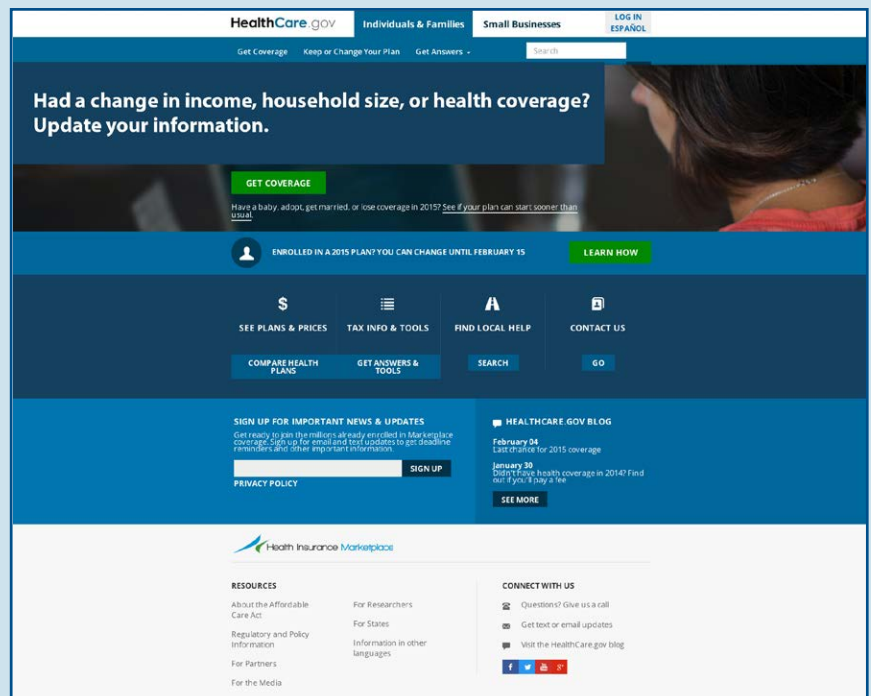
HealthCare.gov Individuals & Families Small Businesses LOG IN ESPAÑOL

Get Coverage Keep or Change Your Plan Get Answers Search

Had a change in income, household size, or health coverage? Update your information.

GET COVERAGE

Have a baby, adopt, get married, or lose coverage in 2015? See if your plan can start sooner than usual.

ENROLLED IN A 2015 PLAN? YOU CAN CHANGE UNTIL FEBRUARY 15 LEARN HOW

$ SEE PLANS & PRICES
COMPARE HEALTH PLANS

TAX INFO & TOOLS
GET ANSWERS & TOOLS

FIND LOCAL HELP
SEARCH

CONTACT US
GO

SIGN UP FOR IMPORTANT NEWS & UPDATES

Get ready to join the millions already enrolled in Marketplace coverage. Sign up for email and text updates to get deadline reminders and other important information.

SIGN UP

PRIVACY POLICY

HEALTHCARE.GOV BLOG

February 04
Last chance for 2015 coverage

January 30
Didn't have health coverage in 2014? Find out if you'll pay a fee

SEE MORE

Health Insurance Marketplace

RESOURCES

About the Affordable Care Act

Regulatory and Policy Information

For Partners

For the Media

For Researchers

For States

Information in other languages

CONNECT WITH US

Questions? Give us a call

Get text or email updates

Visit the HealthCare.gov blog

f t g+